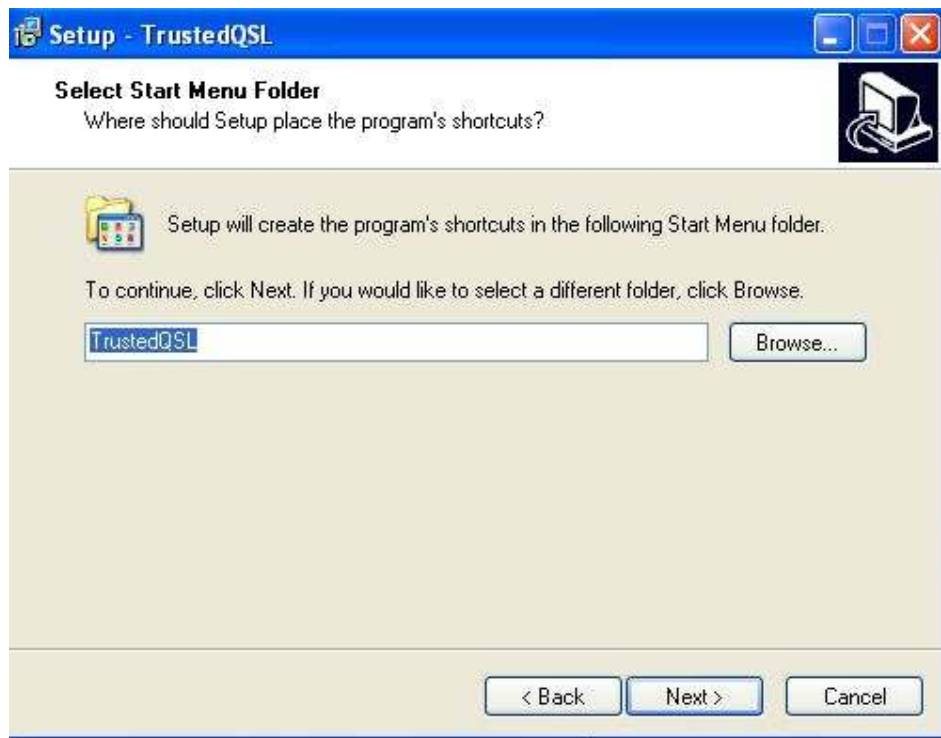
Setup - TrustedQSL

Select Start Menu Folder
Where should Setup place the program's shortcuts?

Setup will create the program's shortcuts in the following Start Menu folder.

To continue, click Next. If you would like to select a different folder, click Browse.

TrustedQSL

Browse...

< Back

Next >

Cancel